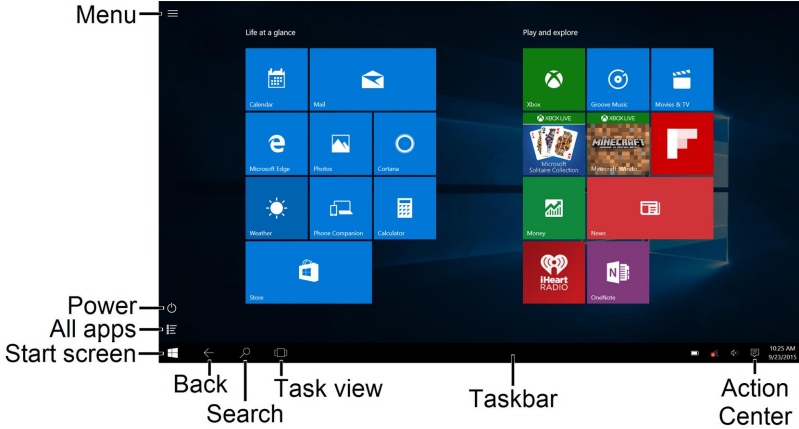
Menu

Life at a glance

Calendar

Mail

Microsoft Edge

Photos

Cortana

Weather

Phone Companion

Calculator

Store

Play and explore

Xbox

Groove Music

Movies & TV

XBOX LIVE

XBOX LIVE

Microsoft Solitaire Collection

MINECRAFT

Minecraft: Windo...

Money

News

iHeart RADIO

OneNote

Power

All apps

Start screen

10:25 AM
9/23/2015

Back

Search

Task view

Taskbar

Action Center